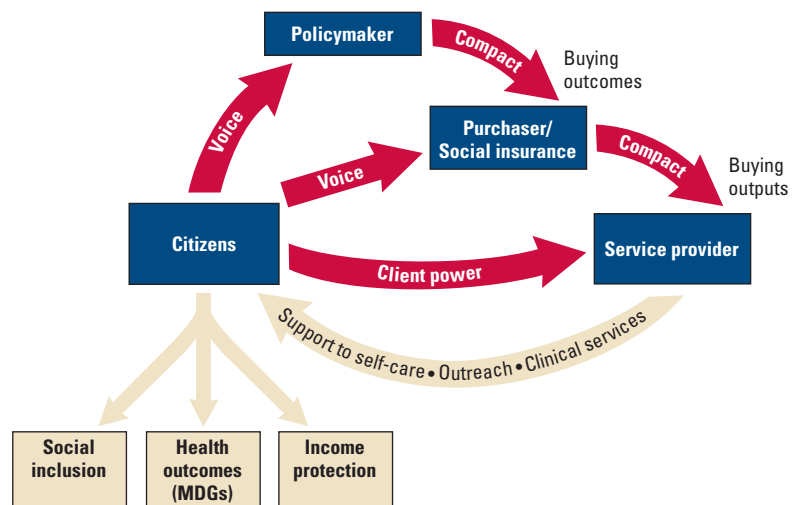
Policymaker

Compact

Buying outcomes

Voice

Purchaser/ Social insurance

Compact

Buying outputs

Voice

Citizens

Client power

Service provider

Support to self-care • Outreach • Clinical services

Social inclusion

Health outcomes (MDGs)

Income protection